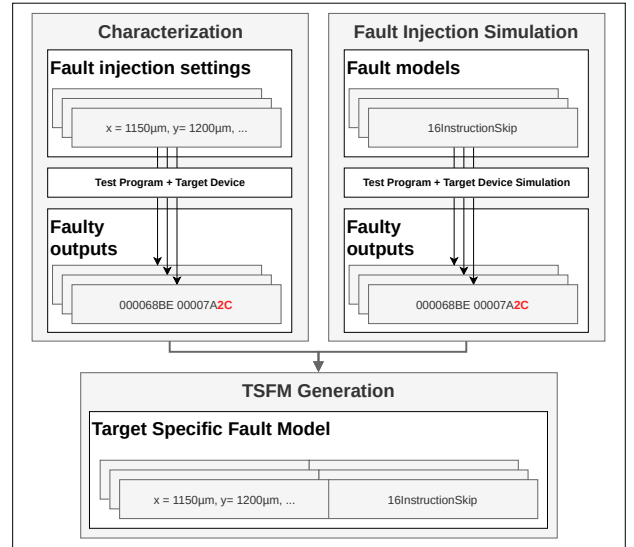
Characterization

Fault injection settings

x = 1150µm, y= 1200µm, ...

Test Program + Target Device

Faulty outputs

000068BE 00007A2C

Fault Injection Simulation

Fault models

16InstructionSkip

Test Program + Target Device Simulation

Faulty outputs

000068BE 00007A2C

TSFM Generation

Target Specific Fault Model

| x = 1150µm, y= 1200µm, ... | 16InstructionSkip |
|---|---|